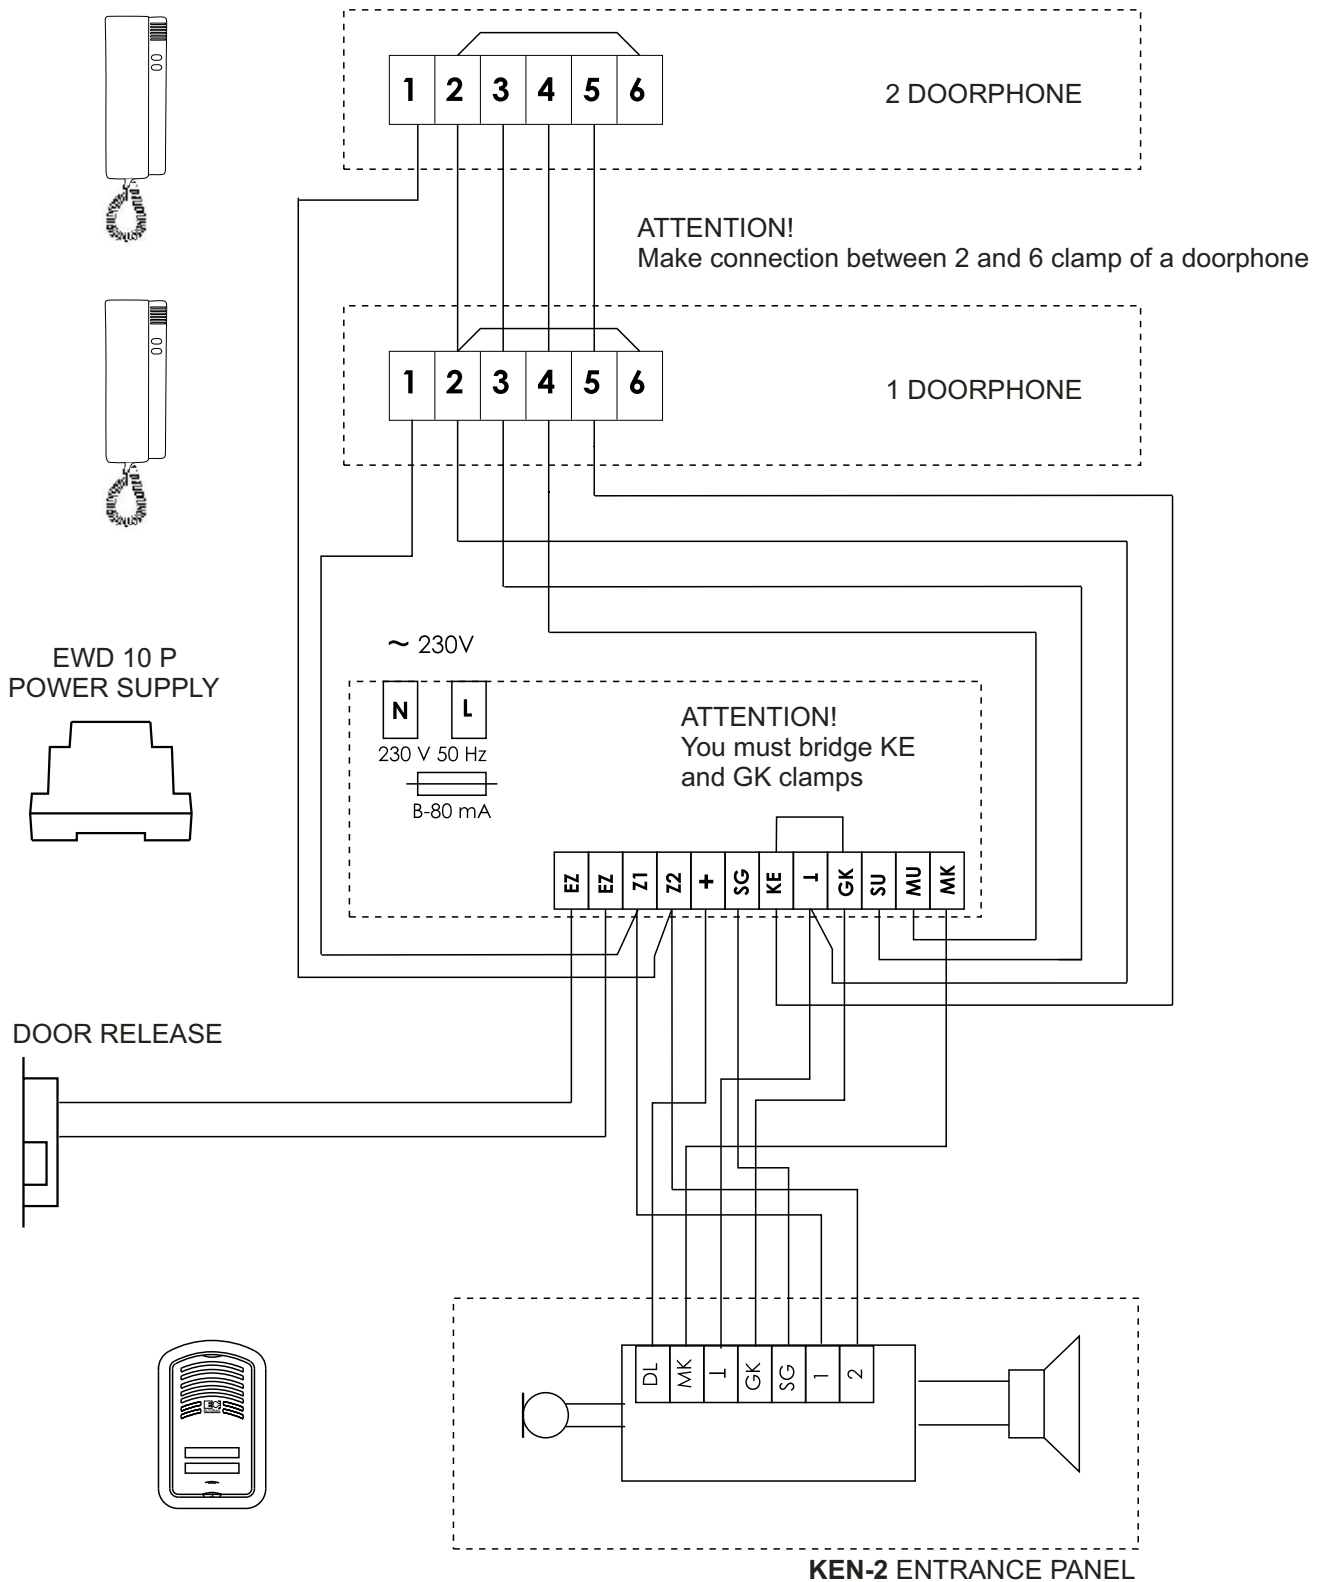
1 2 3 4 5 6

2 DOORPHONE

ATTENTION!
Make connection between 2 and 6 clamp of a doorphone

1 2 3 4 5 6

1 DOORPHONE

~ 230V

EWD 10 P
POWER SUPPLY

N L
230 V 50 Hz
B-80 mA

ATTENTION!
You must bridge KE and GK clamps

EZ EZ Z1 Z2 + SG KE ⊥ GK SU MU MK

DOOR RELEASE

DL MK ⊥ GK SG 1 2

**KEN-2** ENTRANCE PANEL